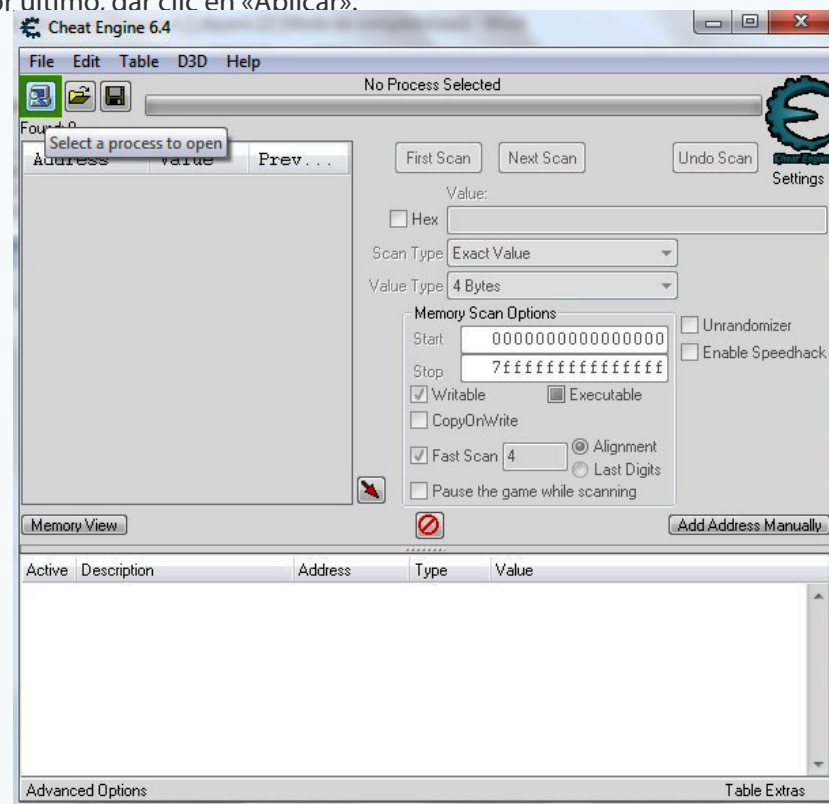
or último, dar clic en «Aplicar».

Cheat Engine 6.4

File Edit Table D3D Help

No Process Selected

Found: 0

Select a process to open

Address Value Prev...

First Scan Next Scan Undo Scan

Settings

Value:

Hex

Scan Type Exact Value

Value Type 4 Bytes

Memory Scan Options

Start 0000000000000000

Stop 7fffffffffffffff

Writable Executable

CopyOnWrite

Fast Scan 4 Alignment Last Digits

Pause the game while scanning

Unrandomizer

Enable Speedhack

Memory View

Add Address Manually

Active Description Address Type Value

Advanced Options

Table Extras